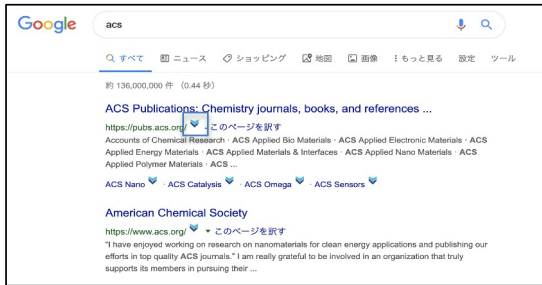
Google acs

すべて ニュース ショッピング 地図 画像 もっと見る 設定 ツール

約 136,000,000 件 (0.44 秒)

ACS Publications: Chemistry journals, books, and references ...

https://pubs.acs.org/ ▾ このページを訳す

Accounts of Chemical Research · ACS Applied Bio Materials · ACS Applied Electronic Materials · ACS Applied Energy Materials · ACS Applied Materials & Interfaces · ACS Applied Nano Materials · ACS Applied Polymer Materials · ACS ...

ACS Nano · ACS Catalysis · ACS Omega · ACS Sensors

American Chemical Society

https://www.acs.org/ ▾ このページを訳す

"I have enjoyed working on research on nanomaterials for clean energy applications and publishing our efforts in top quality ACS journals." I am really grateful to be involved in an organization that truly supports its members in pursuing their ...